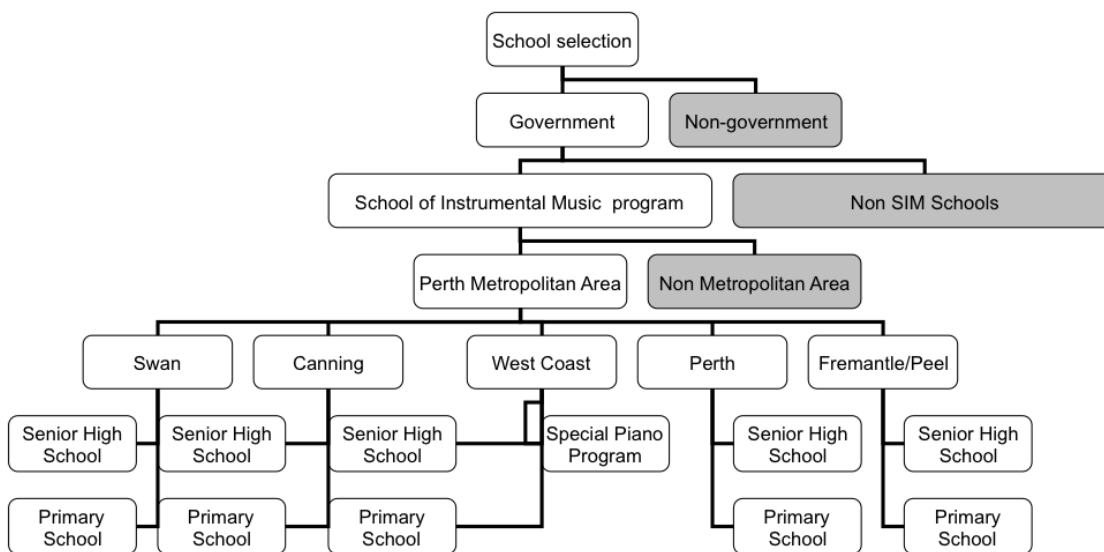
School selection

Government

Non-government

School of Instrumental Music program

Non SIM Schools

Perth Metropolitan Area

Non Metropolitan Area

Swan

Canning

West Coast

Perth

Fremantle/Peel

Senior High School

Senior High School

Senior High School

Special Piano Program

Senior High School

Senior High School

Primary School

Primary School

Primary School

Primary School

Primary School